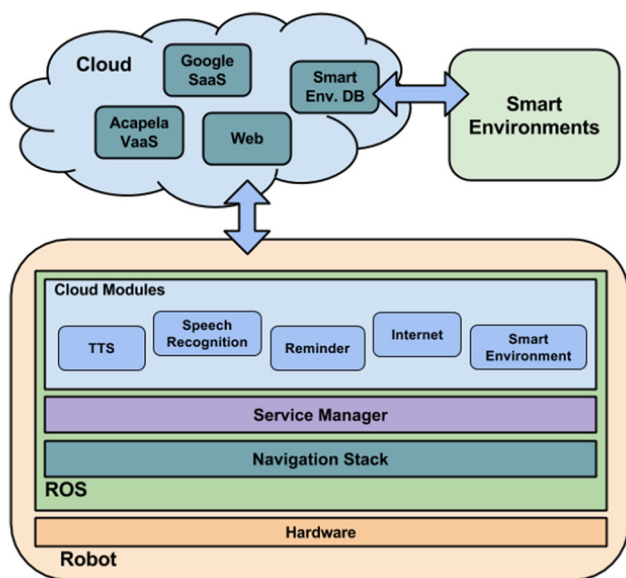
Cloud

Google SaaS

Smart Env. DB

Acapela VaaS

Web

Smart Environments

Cloud Modules

TTS

Speech Recognition

Reminder

Internet

Smart Environment

Service Manager

Navigation Stack

ROS

Hardware

Robot